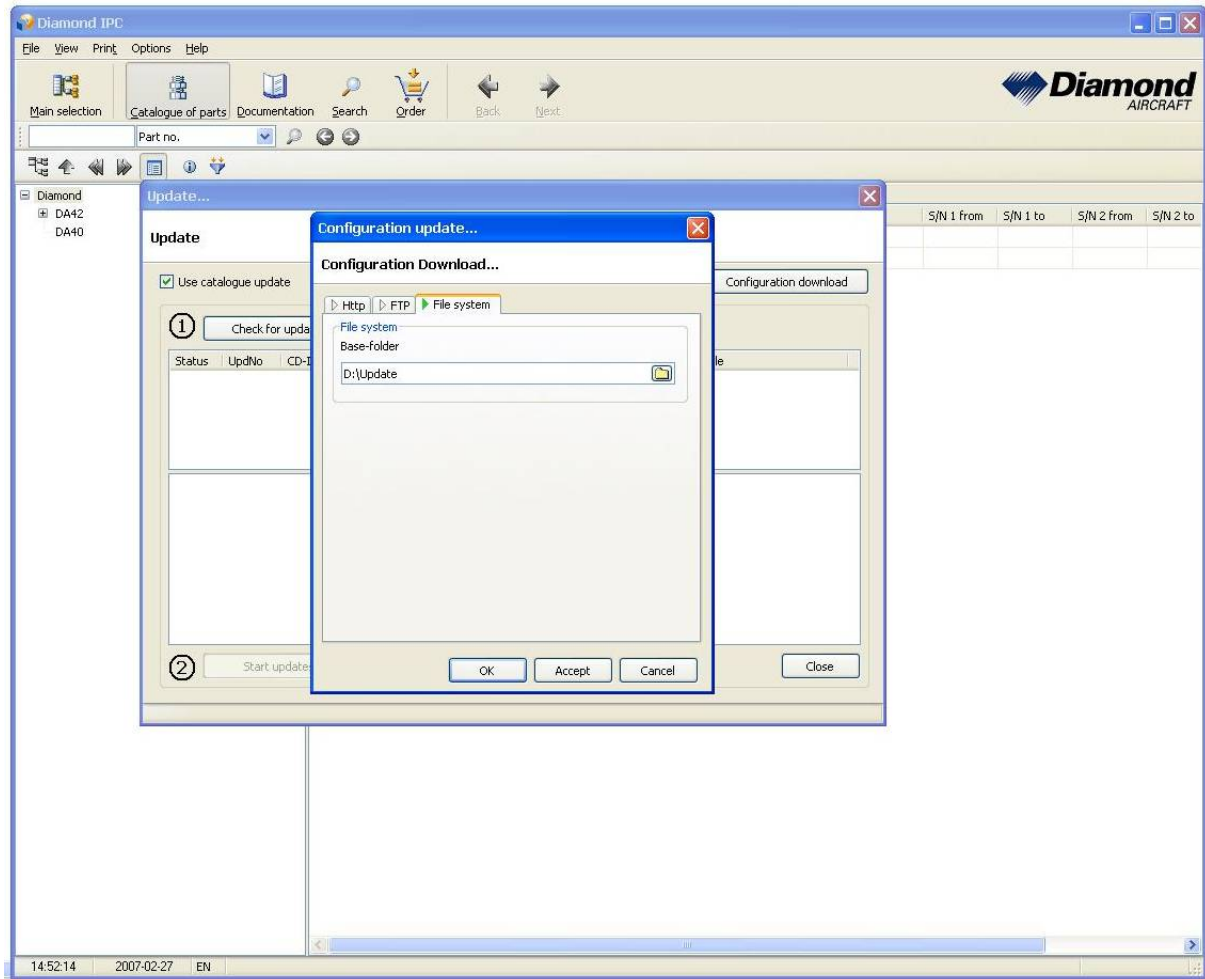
Diamond IPC

File View Print Options Help

Main selection Catalogue of parts Documentation Search Order Back Next

Diamond AIRCRAFT

Part no.

Diamond
DA42
DA40

Update...

Update

Use catalogue update

Configuration download

① Check for upda

Status UpdNo CD-I

le

② Start update

Close

S/N 1 from S/N 1 to S/N 2 from S/N 2 to

Configuration update...

Configuration Download...

Http FTP File system

File system
Base-folder

D:\Update

OK Accept Cancel

14:52:14 2007-02-27 EN